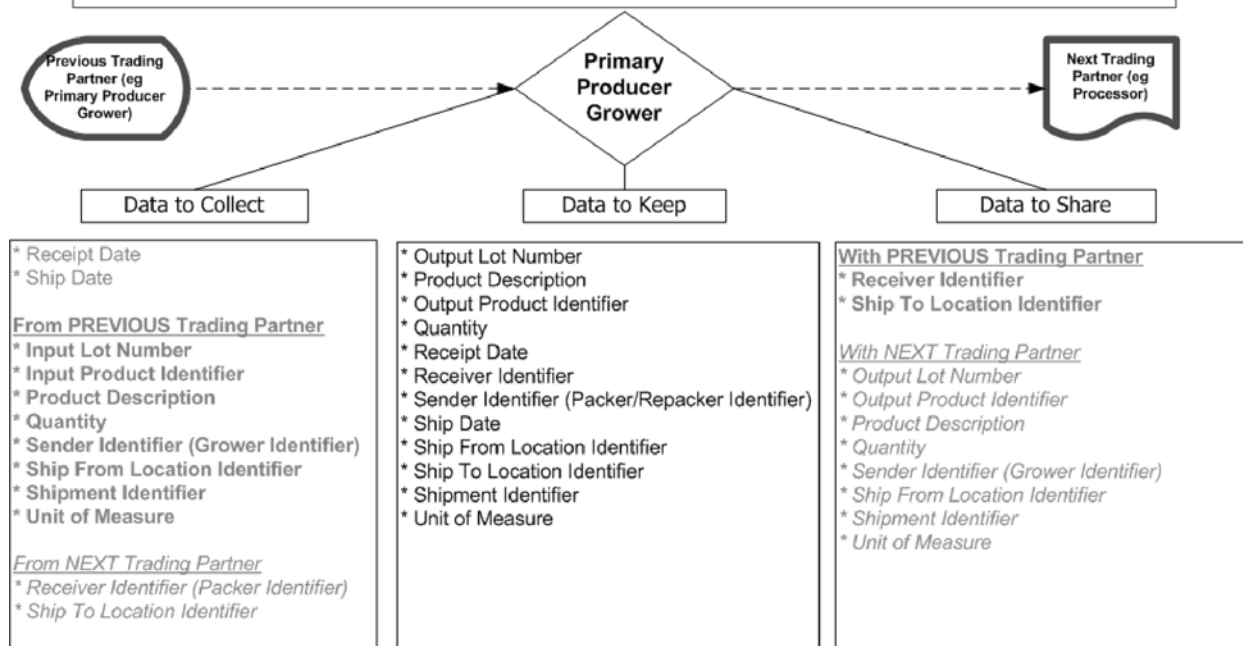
Previous Trading Partner (eg Primary Producer Grower)

Primary Producer Grower

Next Trading Partner (eg Processor)

Data to Collect

Data to Keep

Data to Share

* Receipt Date
* Ship Date

From PREVIOUS Trading Partner
* Input Lot Number
* Input Product Identifier
* Product Description
* Quantity
* Sender Identifier (Grower Identifier)
* Ship From Location Identifier
* Shipment Identifier
* Unit of Measure

From NEXT Trading Partner
* Receiver Identifier (Packer Identifier)
* Ship To Location Identifier

* Output Lot Number
* Product Description
* Output Product Identifier
* Quantity
* Receipt Date
* Receiver Identifier
* Sender Identifier (Packer/Repacker Identifier)
* Ship Date
* Ship From Location Identifier
* Ship To Location Identifier
* Shipment Identifier
* Unit of Measure

With PREVIOUS Trading Partner
* Receiver Identifier
* Ship To Location Identifier

With NEXT Trading Partner
* Output Lot Number
* Output Product Identifier
* Product Description
* Quantity
* Sender Identifier (Grower Identifier)
* Ship From Location Identifier
* Shipment Identifier
* Unit of Measure